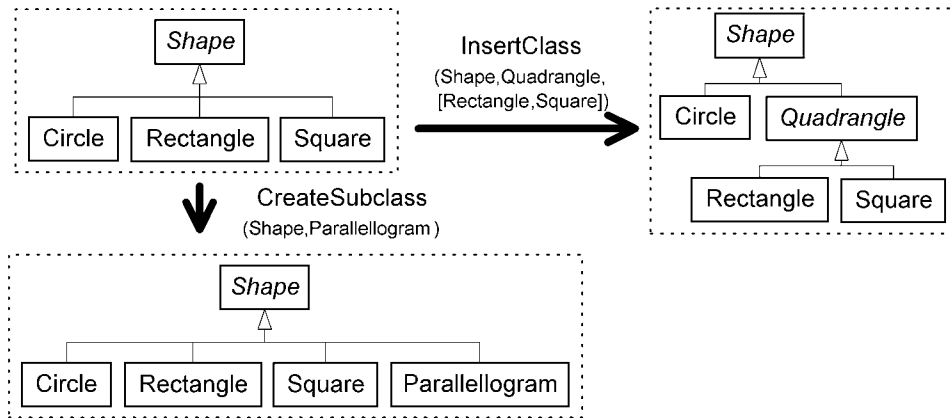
Shape

Circle

Rectangle

Square

InsertClass
(Shape,Quadrangle,
[Rectangle,Square])

Shape

Circle

Quadrangle

Rectangle

Square

CreateSubclass
(Shape,Parallellogram )

Shape

Circle

Rectangle

Square

Parallellogram